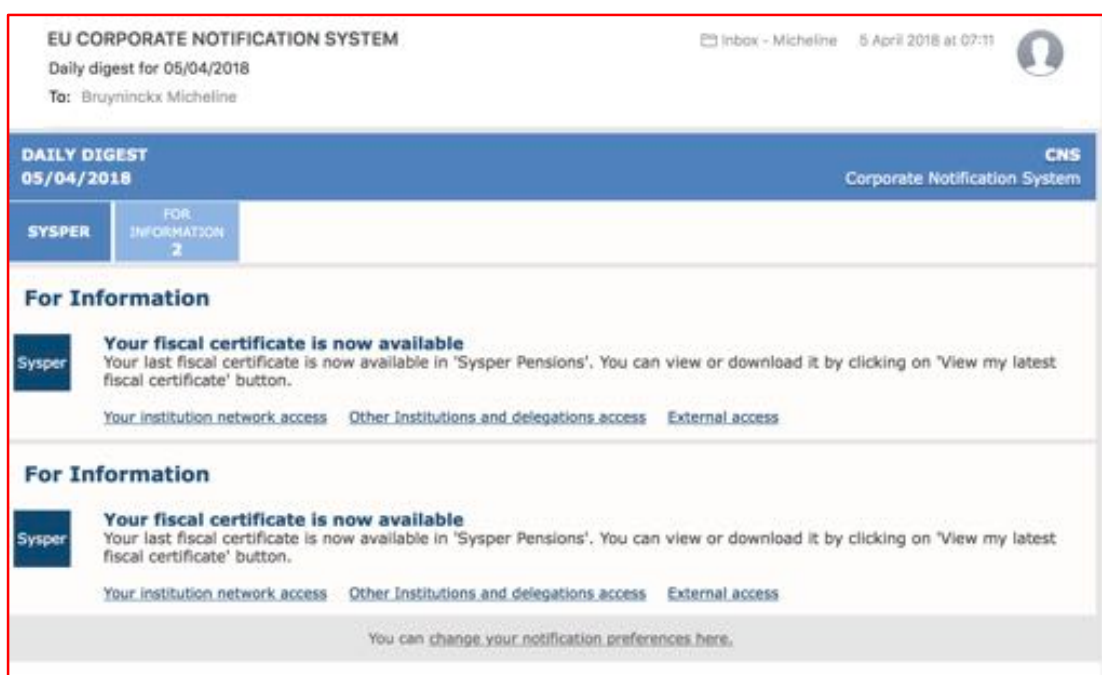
EU CORPORATE NOTIFICATION SYSTEM
Daily digest for 05/04/2018
To: Bruyninckx Micheline

Inbox - Micheline 5 April 2018 at 07:11

DAILY DIGEST
05/04/2018

CNS
Corporate Notification System

SYSPER

FOR INFORMATION
2

For Information

Sysper

Your fiscal certificate is now available
Your last fiscal certificate is now available in 'Sysper Pensions'. You can view or download it by clicking on 'View my latest fiscal certificate' button.

Your institution network access Other Institutions and delegations access External access

For Information

Sysper

Your fiscal certificate is now available
Your last fiscal certificate is now available in 'Sysper Pensions'. You can view or download it by clicking on 'View my latest fiscal certificate' button.

Your institution network access Other Institutions and delegations access External access

You can change your notification preferences here.